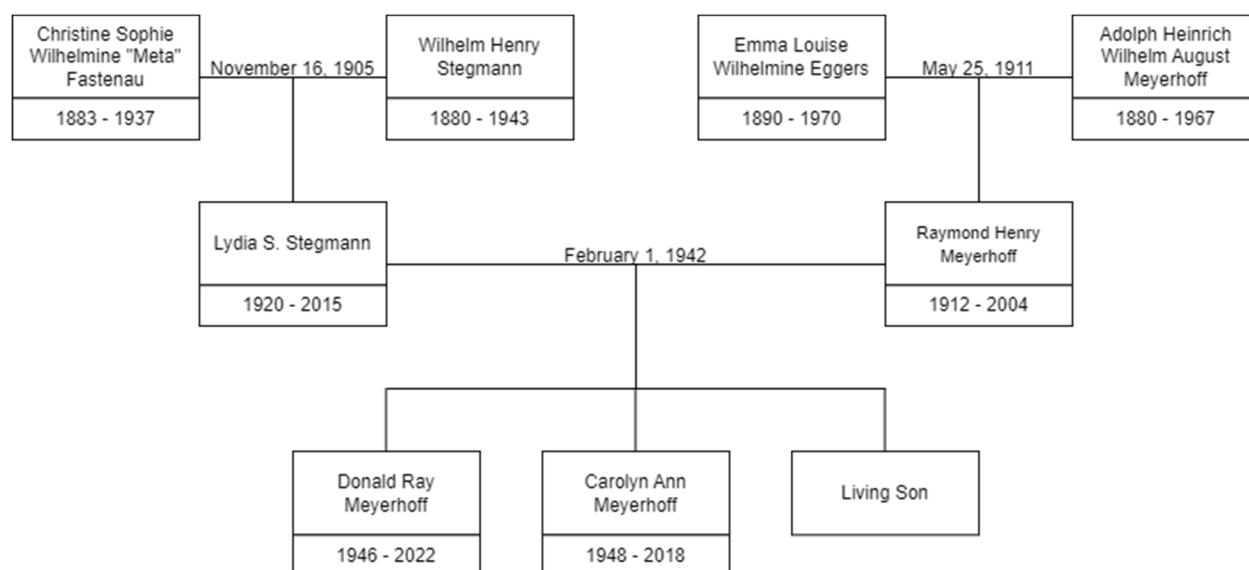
Christine Sophie Wilhelmine "Meta" Fastenau

1883 - 1937

November 16, 1905

Wilhelm Henry Stegmann

1880 - 1943

Emma Louise Wilhelmine Eggers

1890 - 1970

May 25, 1911

Adolph Heinrich Wilhelm August Meyerhoff

1880 - 1967

Lydia S. Stegmann

1920 - 2015

February 1, 1942

Raymond Henry Meyerhoff

1912 - 2004

Donald Ray Meyerhoff

1946 - 2022

Carolyn Ann Meyerhoff

1948 - 2018

Living Son